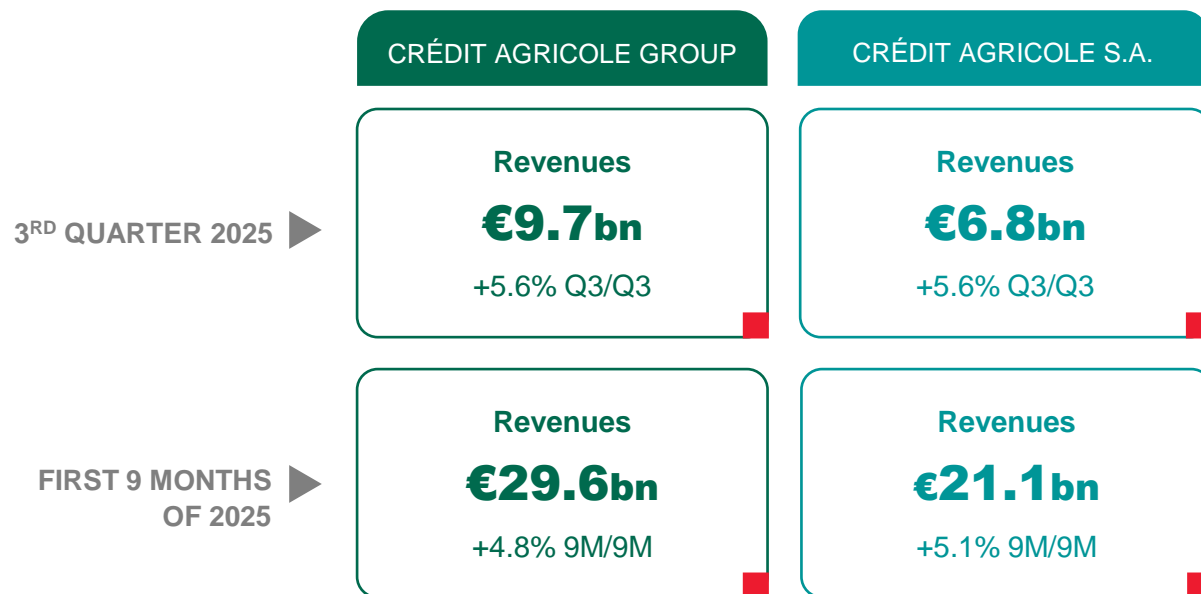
CRÉDIT AGRICOLE GROUP

CRÉDIT AGRICOLE S.A.

3$^{RD}$ QUARTER 2025

Revenues
€9.7bn
+5.6% Q3/Q3

Revenues
€6.8bn
+5.6% Q3/Q3

FIRST 9 MONTHS OF 2025

Revenues
€29.6bn
+4.8% 9M/9M

Revenues
€21.1bn
+5.1% 9M/9M